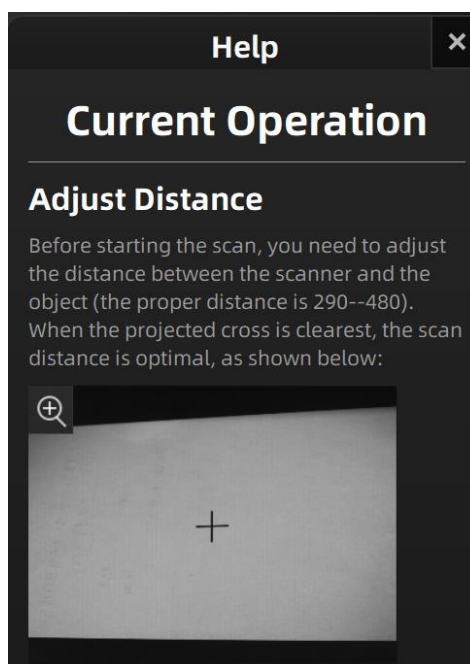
Help

×

Current Operation

Adjust Distance

Before starting the scan, you need to adjust the distance between the scanner and the object (the proper distance is 290--480). When the projected cross is clearest, the scan distance is optimal, as shown below: